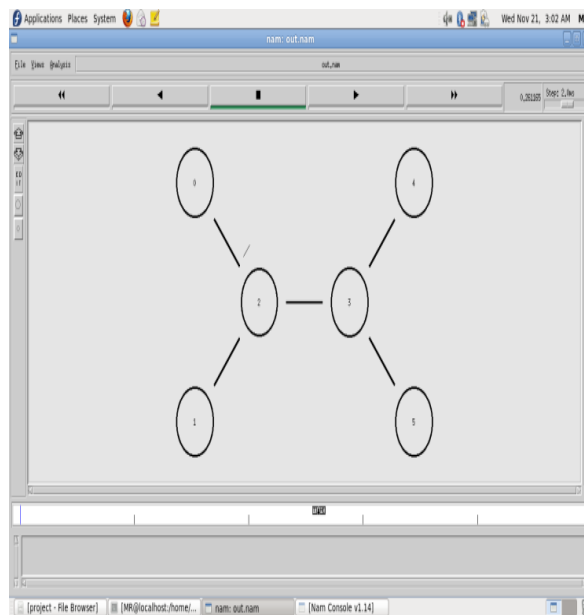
Applications Places System

Wed Nov 21, 3:02 AM M

nam: out.nam

File Views Analysis

out.nam

0.282160 Step: 2.7ms

0

4

2

3

1

5

[project - File Browser]

[MR@localhost:/home/...

nam: out.nam

[Nam Console v1.14]